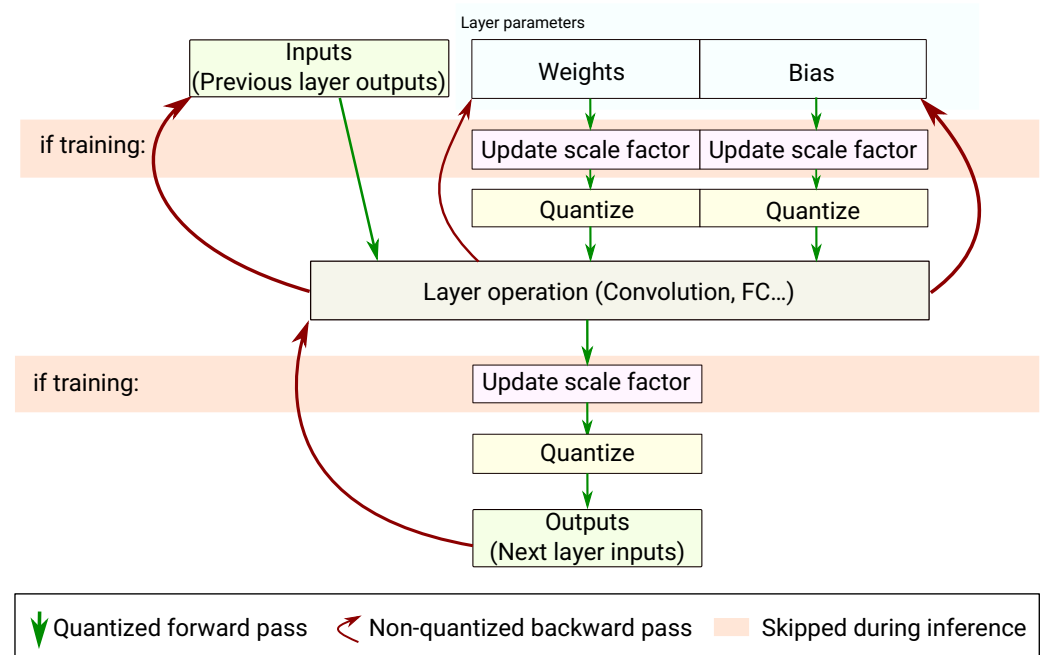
Layer parameters

Inputs
(Previous layer outputs)

Weights

Bias

if training:

Update scale factor

Update scale factor

Quantize

Quantize

Layer operation (Convolution, FC…)

if training:

Update scale factor

Quantize

Outputs
(Next layer inputs)

Quantized forward pass

Non-quantized backward pass

Skipped during inference